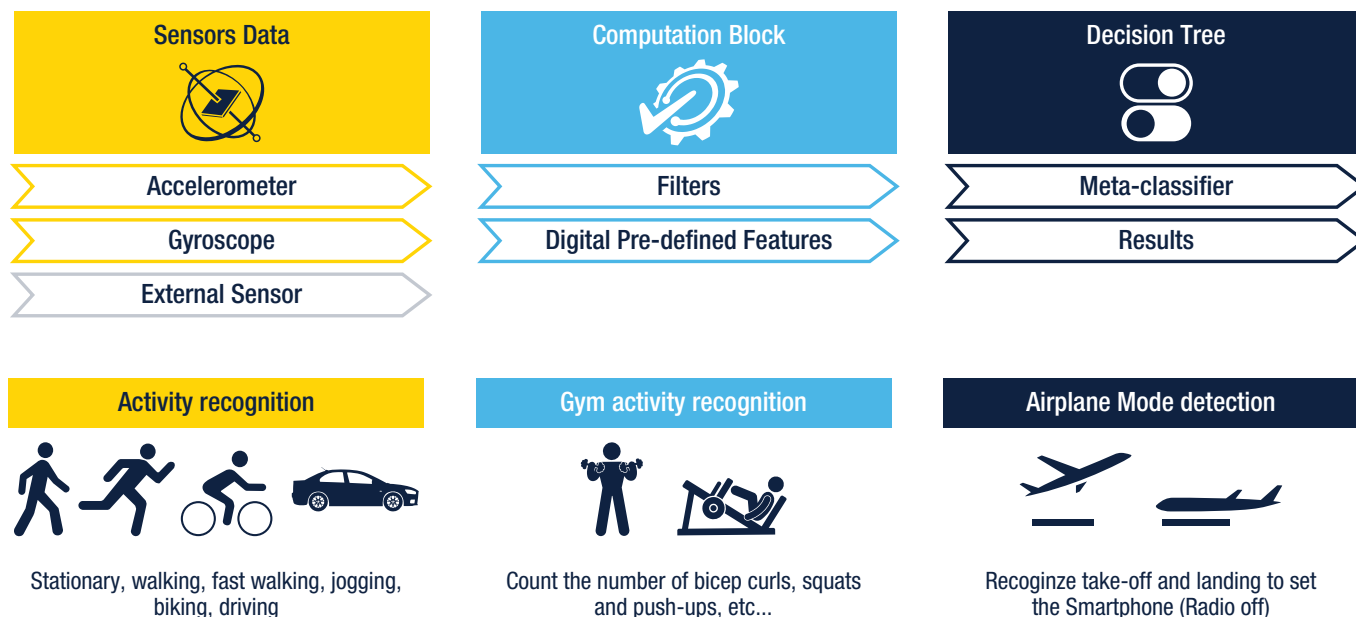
Sensors Data

Accelerometer

Gyroscope

External Sensor

Computation Block

Filters

Digital Pre-defined Features

Decision Tree

Meta-classifier

Results

Activity recognition

Stationary, walking, fast walking, jogging, biking, driving

Gym activity recognition

Count the number of bicep curls, squats and push-ups, etc...

Airplane Mode detection

Recoginze take-off and landing to set the Smartphone (Radio off)